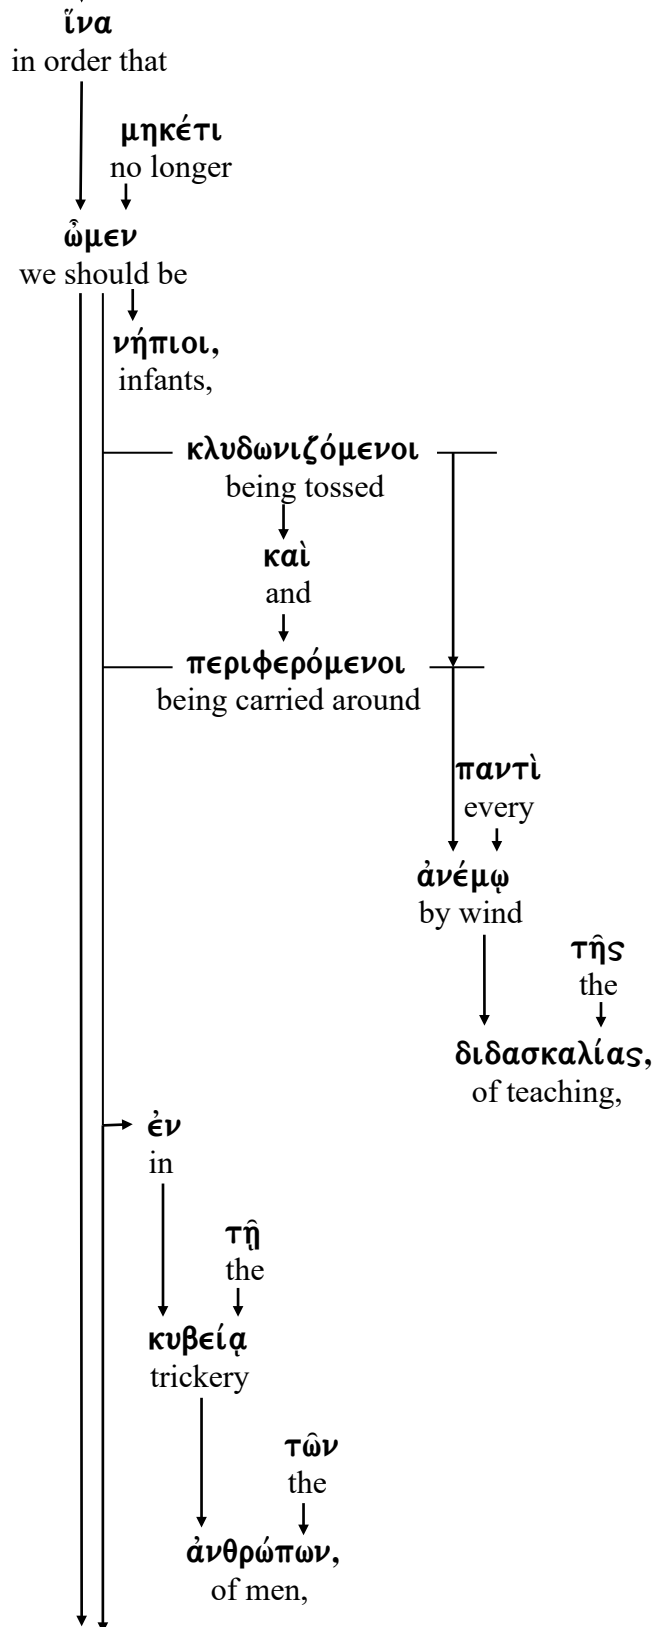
ἵνα
in order that

μηκέτι
no longer

ὦμεν
we should be

νήπιοι,
infants,

κλυδωνιζόμενοι
being tossed

καὶ
and

περιφερόμενοι
being carried around

παντὶ
every

ἀνέμῳ
by wind

τῆς
the

διδασκαλίας,
of teaching,

ἐν
in

τῇ
the

κυβείᾳ
trickery

τῶν
the

ἀνθρώπων,
of men,